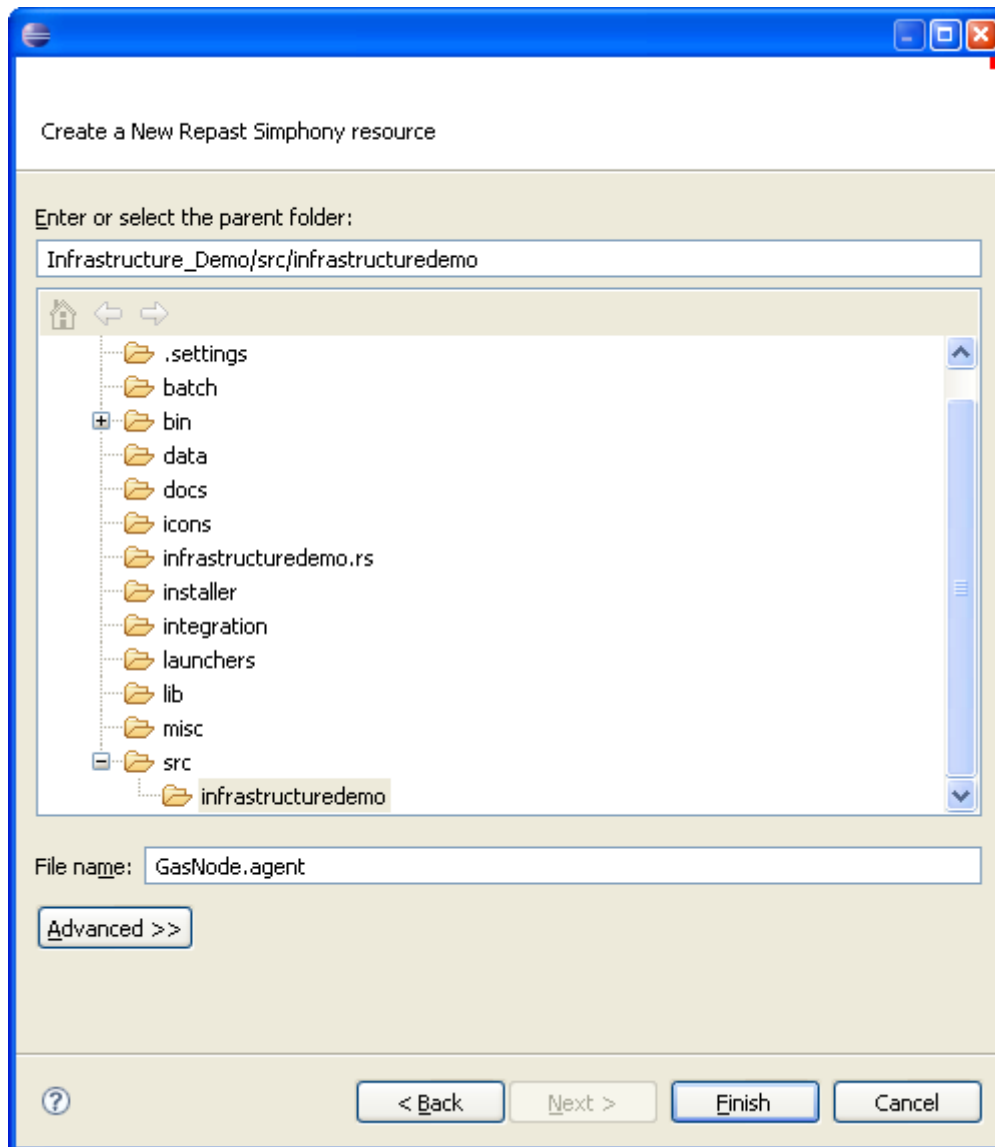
Create a New Repast Simphony resource

Enter or select the parent folder:

Infrastructure_Demo/src/infrastructuredemo

.settings
batch
bin
data
docs
icons
infrastructuredemo.rs
installer
integration
launchers
lib
misc
src
infrastructuredemo

File name: GasNode.agent

Advanced >>

< Back
Next >
Finish
Cancel